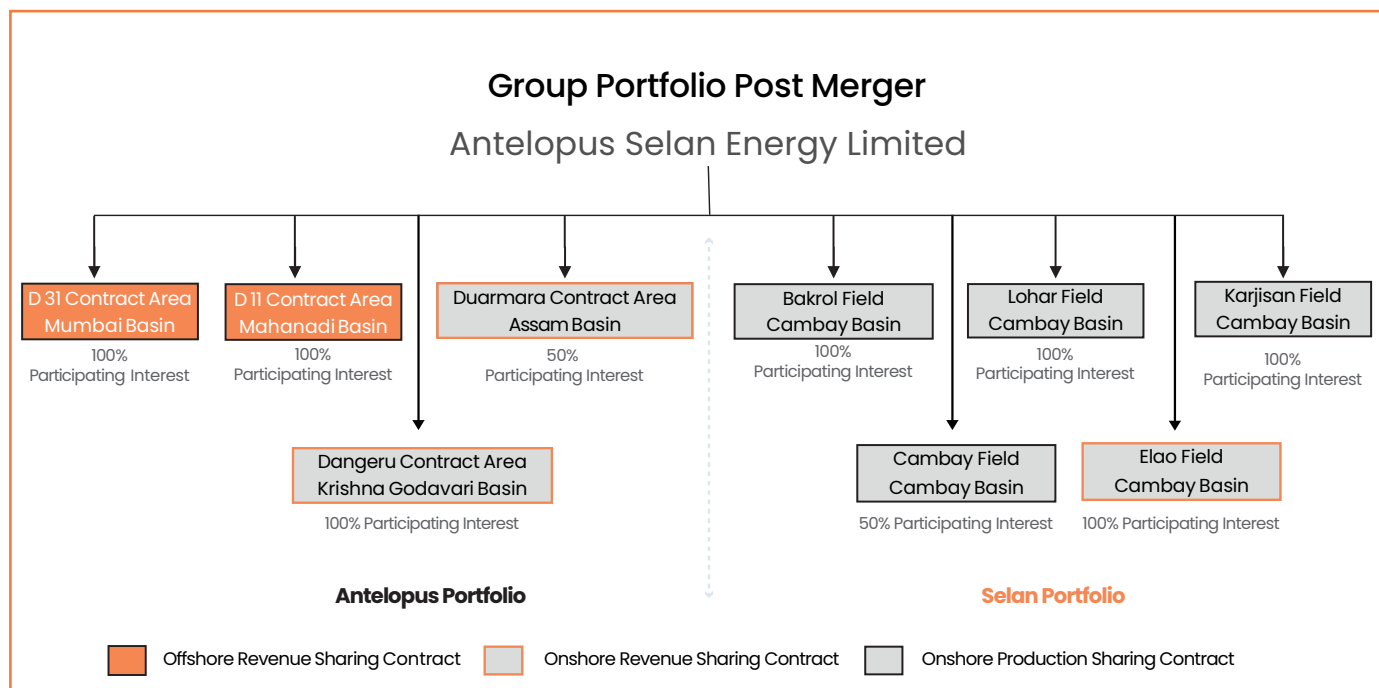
Group Portfolio Post Merger

Antelopus Selan Energy Limited

D 31 Contract Area
Mumbai Basin
100%
Participating Interest

D 11 Contract Area
Mahanadi Basin
100%
Participating Interest

Duarmara Contract Area
Assam Basin
50%
Participating Interest

Dangeru Contract Area
Krishna Godavari Basin
100% Participating Interest

Bakrol Field
Cambay Basin
100%
Participating Interest

Lohar Field
Cambay Basin
100%
Participating Interest

Karjisan Field
Cambay Basin
100%
Participating Interest

Cambay Field
Cambay Basin
50% Participating Interest

Elao Field
Cambay Basin
100% Participating Interest

Antelopus Portfolio

Selan Portfolio

Offshore Revenue Sharing Contract
Onshore Revenue Sharing Contract
Onshore Production Sharing Contract